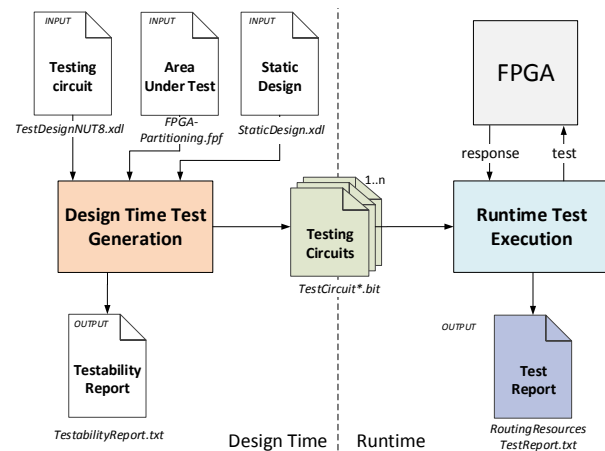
INPUT
Testing circuit
TestDesignNUT8.xdl

INPUT
Area Under Test
FPGA-Partitioning.fpf

INPUT
Static Design
StaticDesign.xdl

FPGA

response

test

Design Time Test Generation

1..n
Testing Circuits
TestCircuit*.bit

Runtime Test Execution

OUTPUT
Testability Report
TestabilityReport.txt

OUTPUT
Test Report
RoutingResources TestReport.txt

Design Time

Runtime